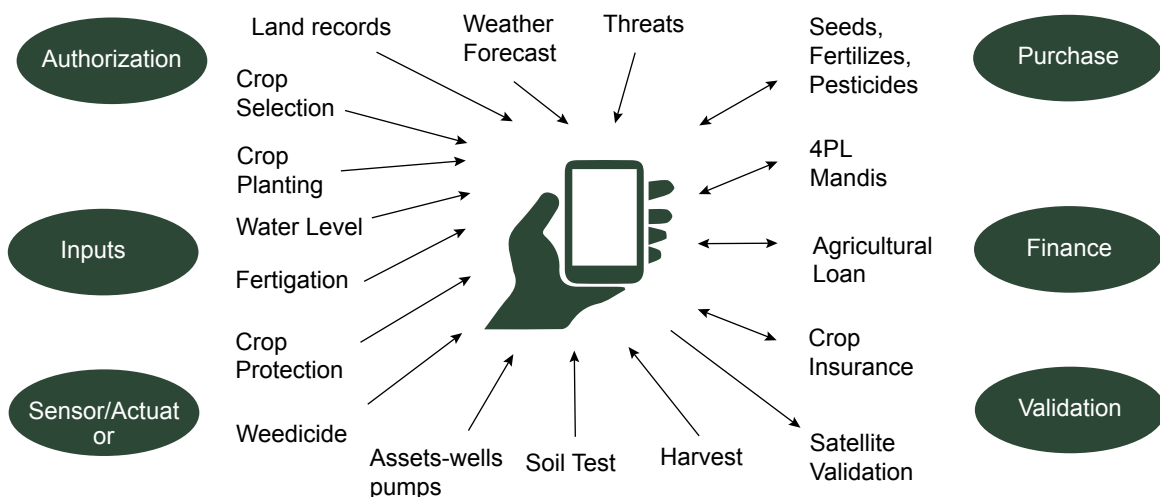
Authorization

Inputs

Sensor/Actuator

Land records

Weather Forecast

Threats

Crop Selection

Crop Planting

Water Level

Fertigation

Crop Protection

Weedicide

Assets-wells pumps

Soil Test

Harvest

Satellite Validation

Crop Insurance

Agricultural Loan

4PL Mandis

Seeds, Fertilizes, Pesticides

Purchase

Finance

Validation